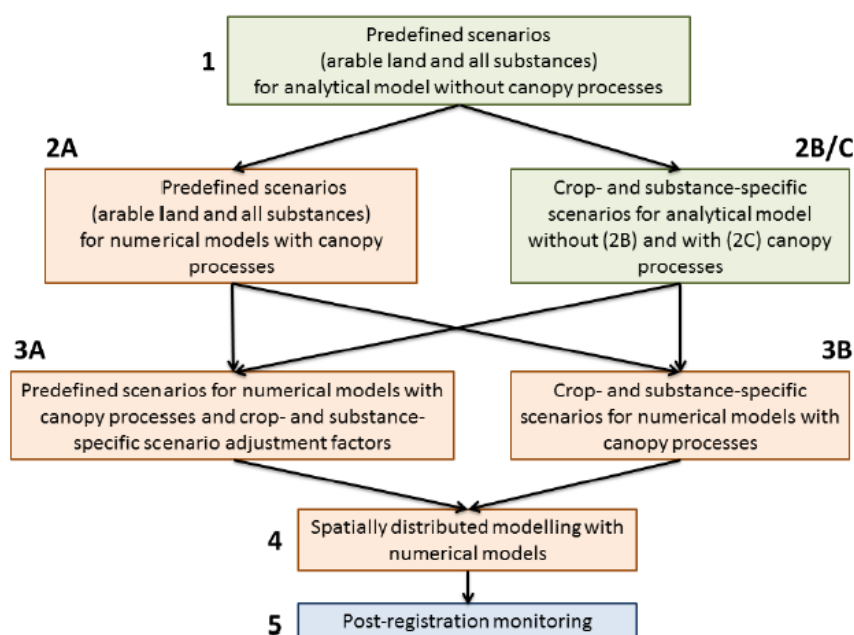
1

Predefined scenarios (arable land and all substances) for analytical model without canopy processes

2A

Predefined scenarios (arable land and all substances) for numerical models with canopy processes

2B/C

Crop- and substance-specific scenarios for analytical model without (2B) and with (2C) canopy processes

3A

Predefined scenarios for numerical models with canopy processes and crop- and substance-specific scenario adjustment factors

3B

Crop- and substance-specific scenarios for numerical models with canopy processes

4

Spatially distributed modelling with numerical models

5

Post-registration monitoring